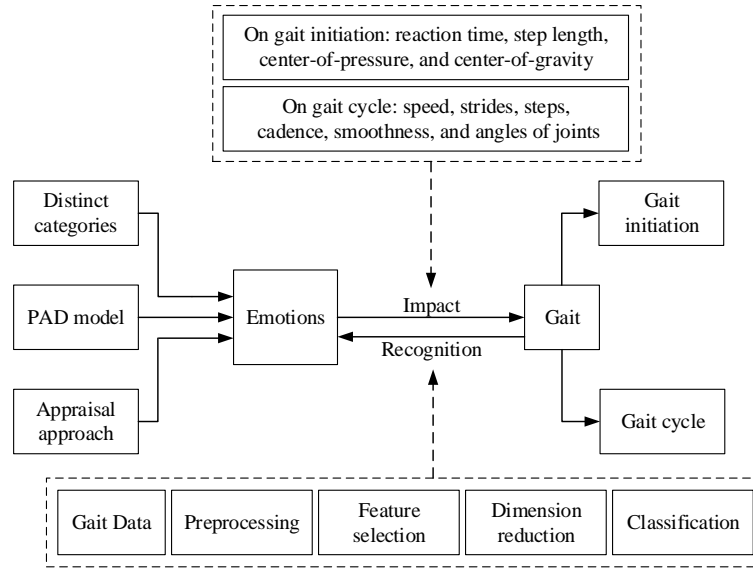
On gait initiation: reaction time, step length, center-of-pressure, and center-of-gravity

On gait cycle: speed, strides, steps, cadence, smoothness, and angles of joints

Distinct categories

PAD model

Appraisal approach

Emotions

Impact

Recognition

Gait

Gait initiation

Gait cycle

Gait Data

Preprocessing

Feature selection

Dimension reduction

Classification